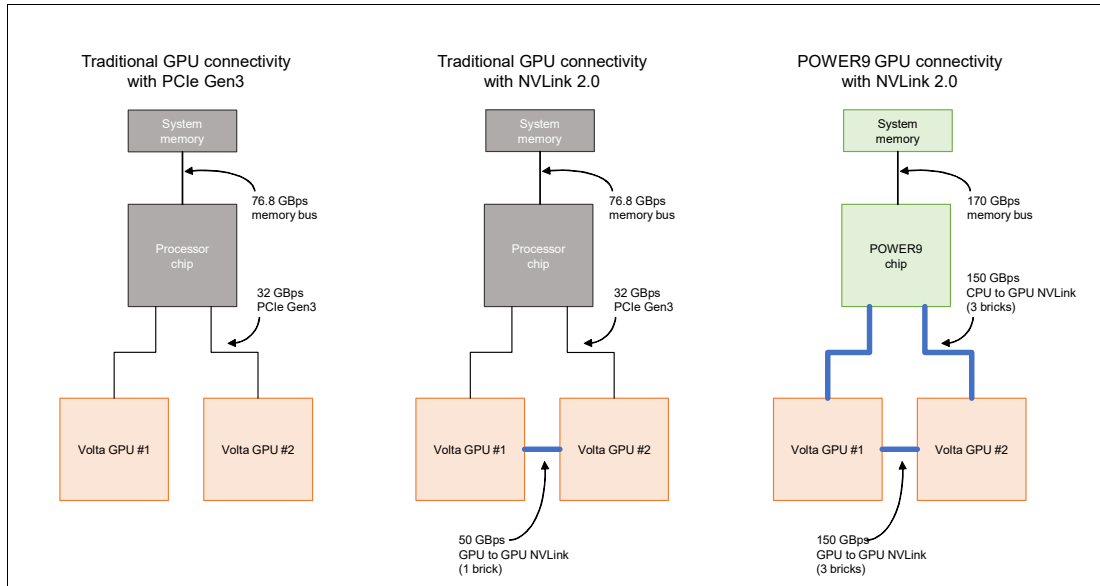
Traditional GPU connectivity with PCIe Gen3

System memory

76.8 GBps memory bus

Processor chip

32 GBps PCIe Gen3

Volta GPU #1

Volta GPU #2

Traditional GPU connectivity with NVLink 2.0

System memory

76.8 GBps memory bus

Processor chip

32 GBps PCIe Gen3

Volta GPU #1

Volta GPU #2

50 GBps GPU to GPU NVLink (1 brick)

POWER9 GPU connectivity with NVLink 2.0

System memory

170 GBps memory bus

POWER9 chip

150 GBps CPU to GPU NVLink (3 bricks)

Volta GPU #1

Volta GPU #2

150 GBps GPU to GPU NVLink (3 bricks)